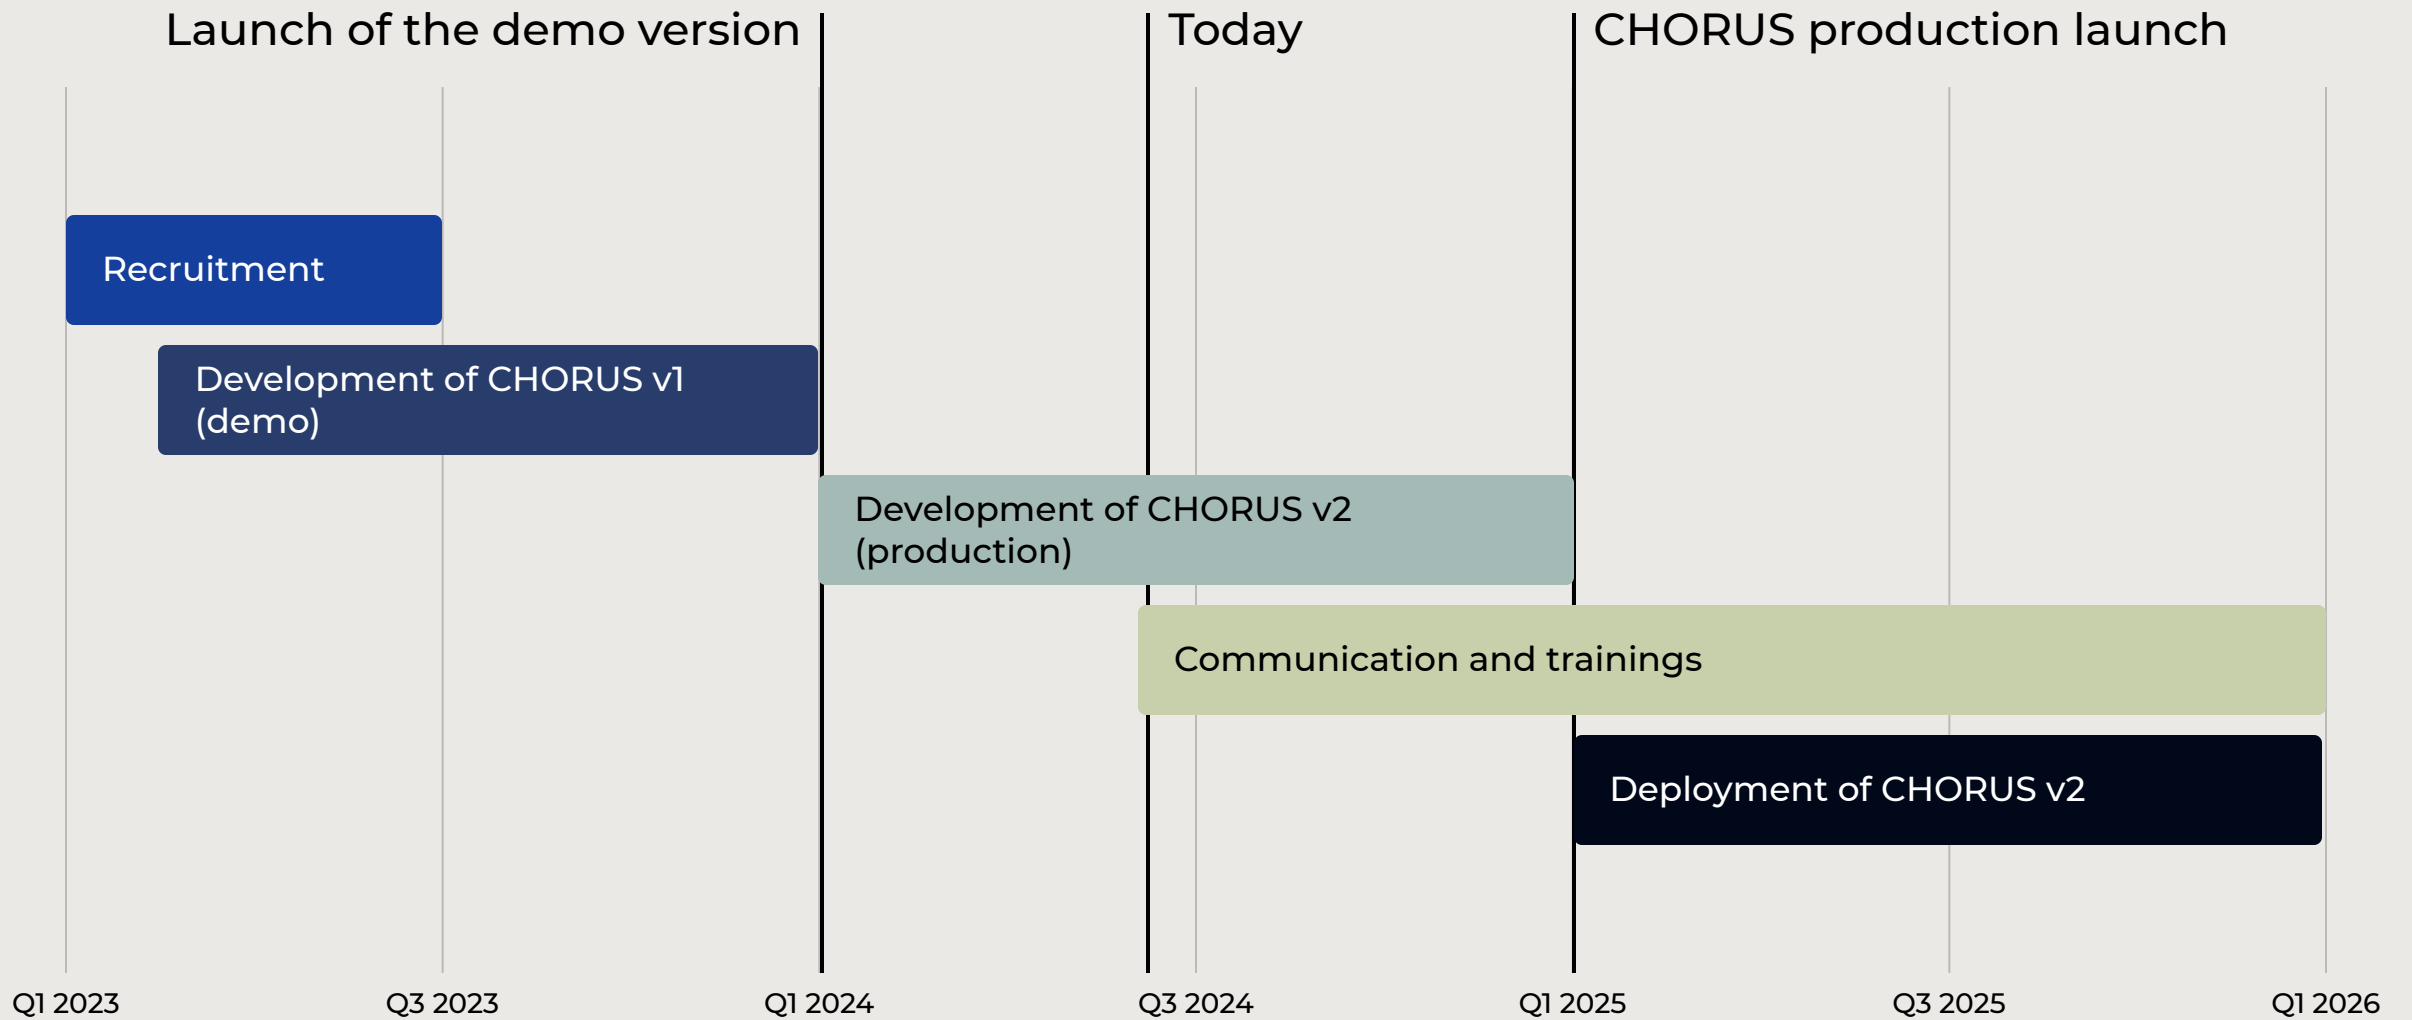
Launch of the demo version

Today

CHORUS production launch

Recruitment

Development of CHORUS v1 (demo)

Development of CHORUS v2 (production)

Communication and trainings

Deployment of CHORUS v2

Q1 2023

Q3 2023

Q1 2024

Q3 2024

Q1 2025

Q3 2025

Q1 2026